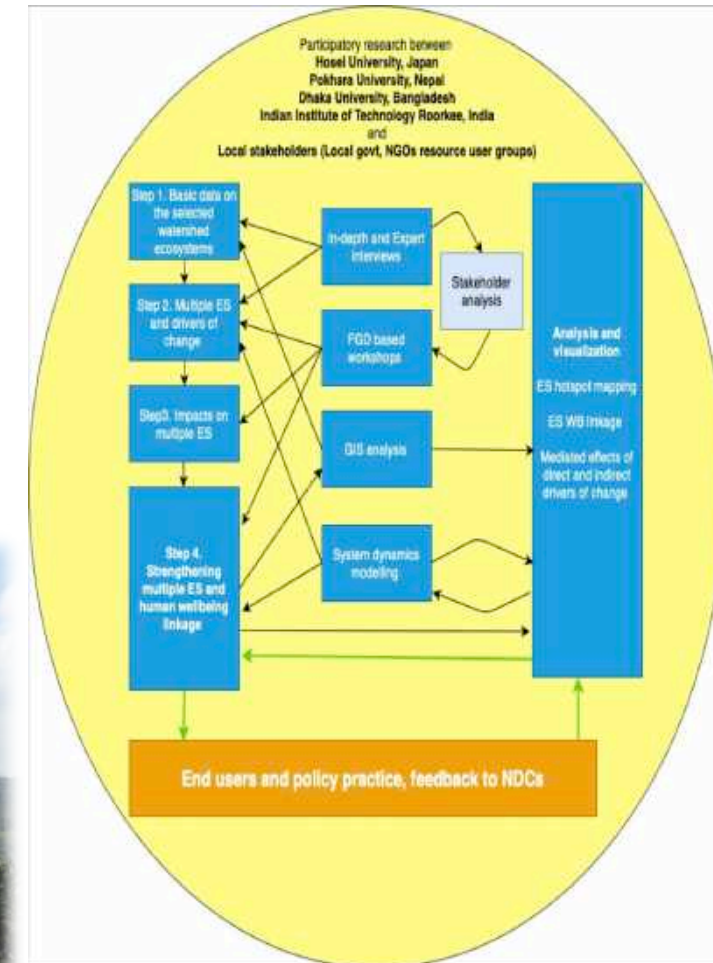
Participatory research between
Hosei University, Japan
Pokhara University, Nepal
Dhaka University, Bangladesh
Indian Institute of Technology Roorkee, India
and
Local stakeholders (Local govt, NGOs resource user groups)

Step 1. Basic data on the selected watershed ecosystems

Step 2. Multiple ES and drivers of change

Step3. Impacts on multiple ES

Step 4. Strengthening multiple ES and human wellbeing linkage

In-depth and Expert interviews

Stakeholder analysis

FGD based workshops

GIS analysis

System dynamics modelling

Analysis and visualization

ES hotspot mapping

ES WB linkage

Mediated effects of direct and indirect drivers of change

End users and policy practice, feedback to NDCs